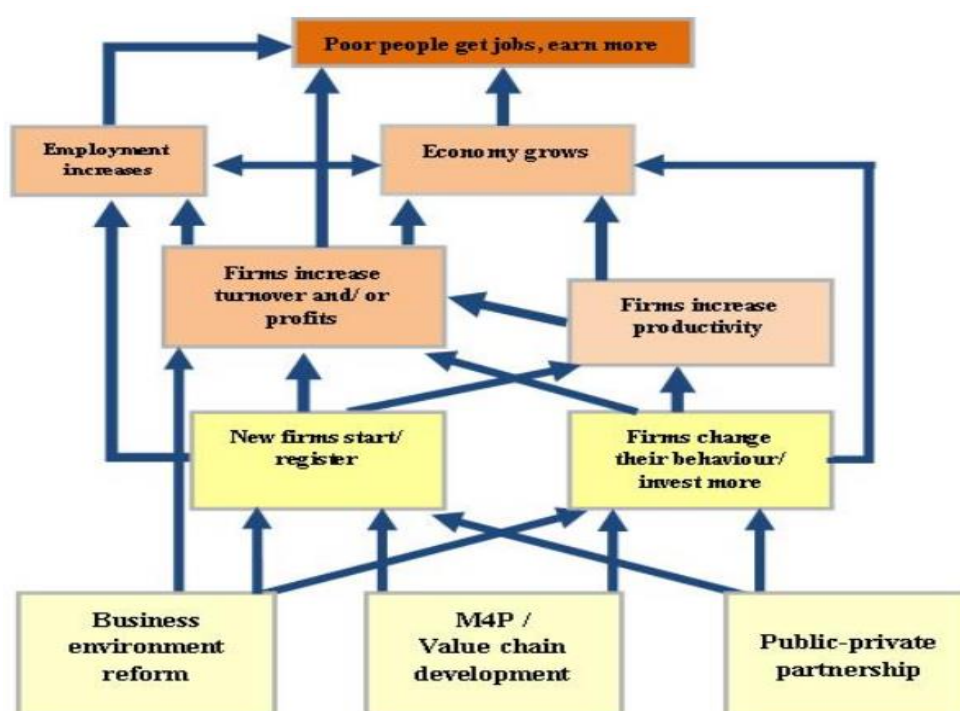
Poor people get jobs, earn more

Employment increases

Economy grows

Firms increase turnover and/ or profits

Firms increase productivity

New firms start/ register

Firms change their behaviour/ invest more

Business environment reform

M4P / Value chain development

Public-private partnership